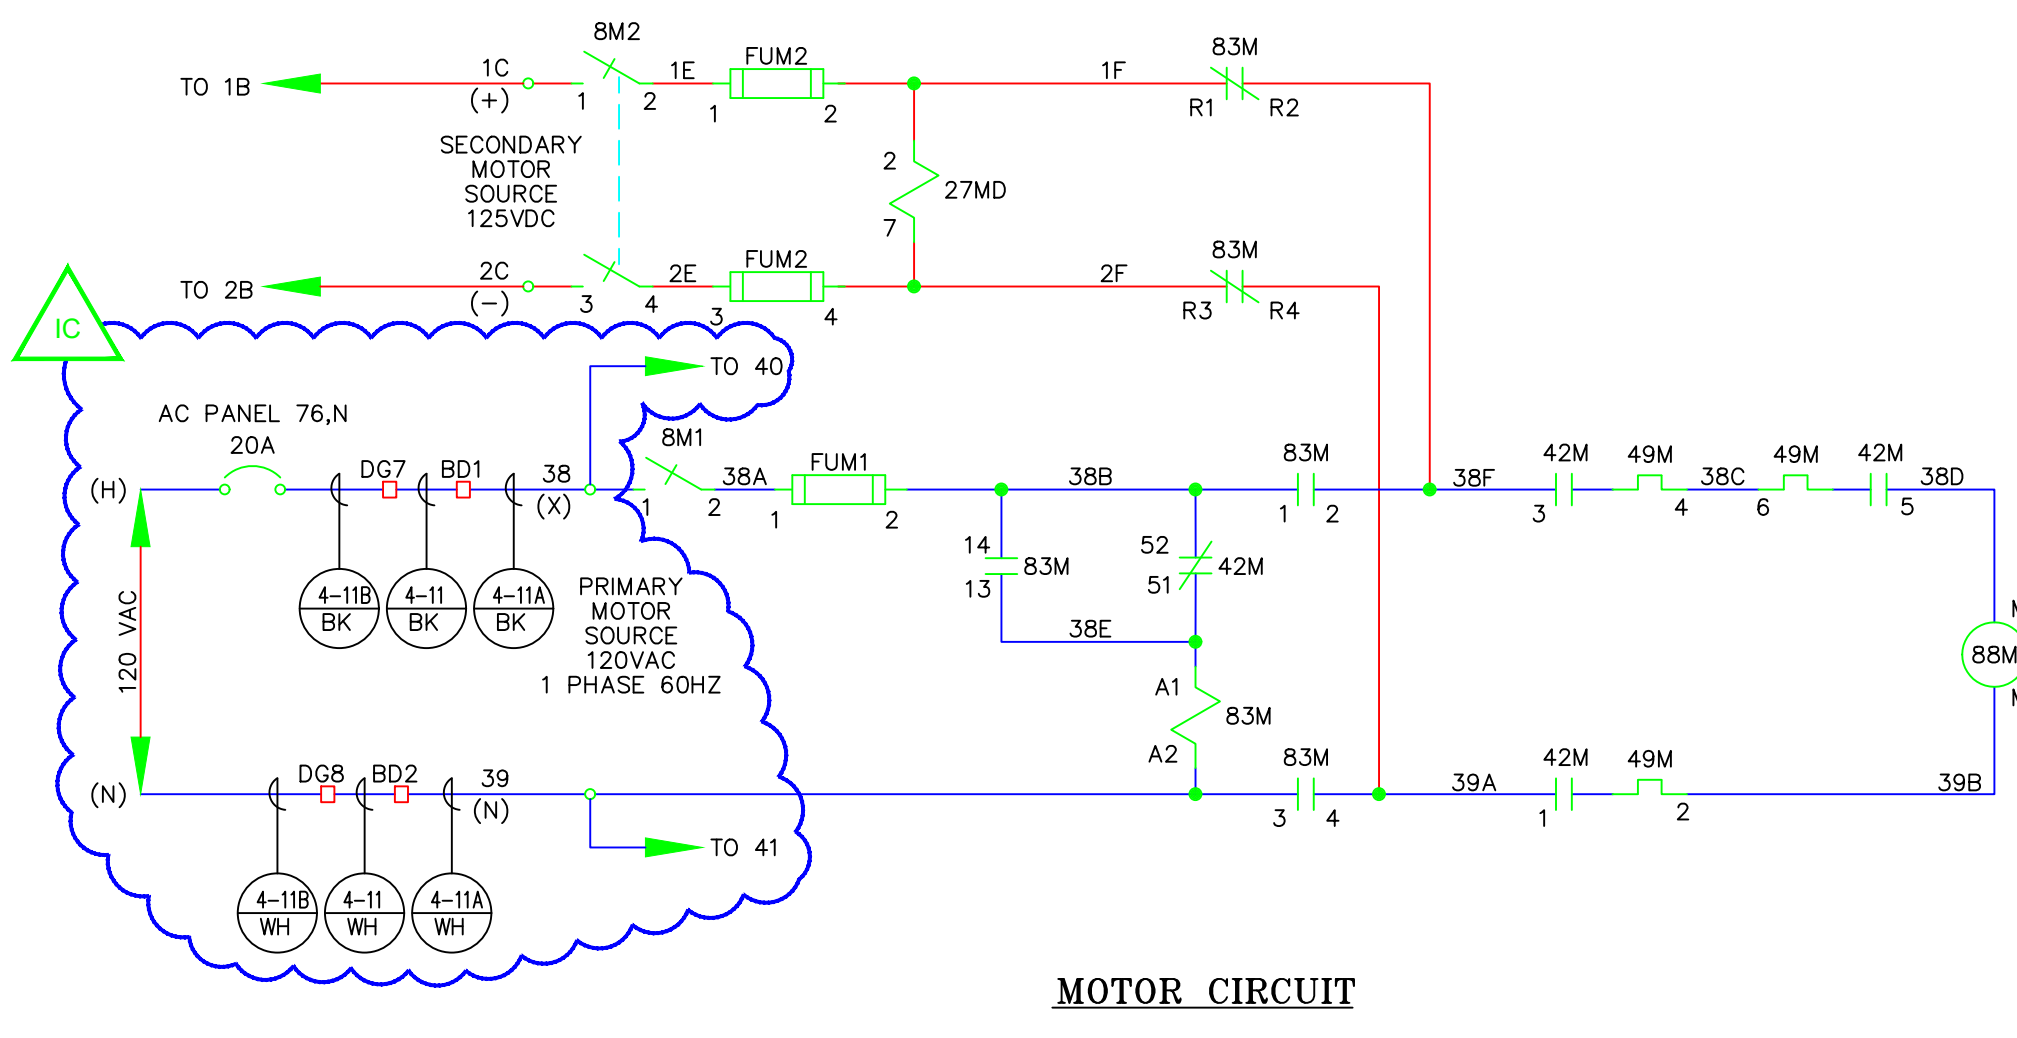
8M2
TO 1B
1C
(+)
1
2
1E
FUM2
1
2
1F
83M
R1
R2

SECONDARY MOTOR SOURCE 125VDC

2
27MD
7

TO 2B
2C
(−)
3
4
2E
FUM2
3
4
2F
83M
R3
R4

IC

TO 40

AC PANEL 76,N
20A
8M1
(H)
DG7
BD1
38
(X)
1
2
38A
FUM1
1
2
38B
83M
1
2
38F
42M
3
49M
4
38C
6
49M
42M
5
38D

4-11B BK
4-11 BK
4-11A BK

120 VAC

PRIMARY MOTOR SOURCE 120VAC 1 PHASE 60HZ

14
83M
13
52
42M
51
38E

88M

A1
83M
A2

(N)
DG8
BD2
39
(N)
83M
3
4
39A
42M
1
49M
2
39B

TO 41

4-11B WH
4-11 WH
4-11A WH

MOTOR CIRCUIT